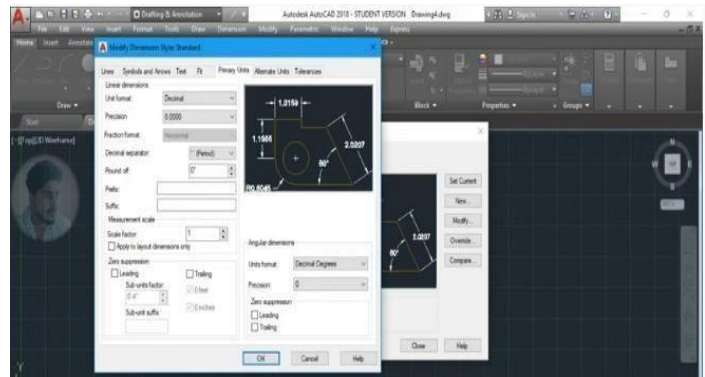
Drafting & Annotation

Autodesk AutoCAD 2018 - STUDENT VERSION Drawing4.dwg

Sign In

File Edit View Insert Format Tools Draw Dimension Modify Parametric Window Help Express

Home Insert Annotate

Draw

Block

Properties

Groups

[-][Top][2D Wireframe]

Modify Dimension Style: Standard

Lines Symbols and Arrows Text Fit Primary Units Alternate Units Tolerances

Linear dimensions

Unit format: Decimal

Precision 0.0000

Fraction format: Horizontal

Decimal separator: '.' (Period)

Round off: 0"

Prefix:

Suffix:

Measurement scale

Scale factor: 1

Apply to layout dimensions only

Zero suppression

Leading

Trailing

Sub-units factor:

0.4"

0 feet

Sub-unit suffix:

0 inches

1.0159

1.1955

2.0207

60°

R0.8045

Angular dimensions

Units format: Decimal Degrees

Precision: 0

Zero suppression

Leading

Trailing

OK Cancel Help

1.0207

60°

Set Current

New...

Modify...

Override...

Compare...

Close Help

WCS